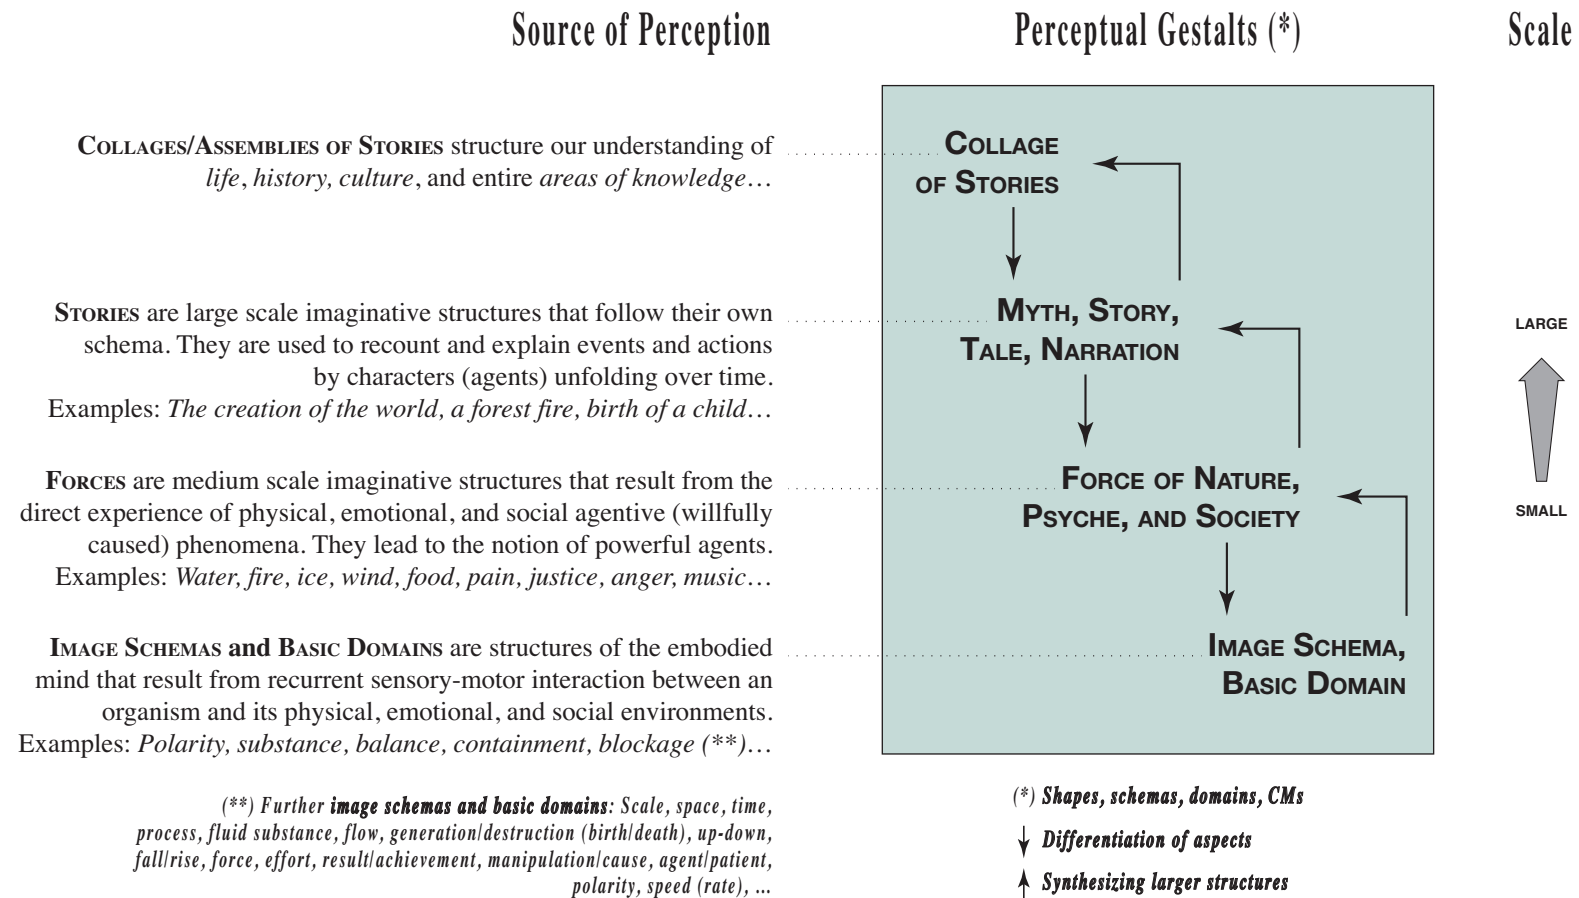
Source of Perception

Perceptual Gestalts (*)

Scale

COLLAGES/ASSEMBLIES OF STORIES structure our understanding of *life*, *history, culture*, and entire *areas of knowledge…*

STORIES are large scale imaginative structures that follow their own schema. They are used to recount and explain events and actions by characters (agents) unfolding over time. Examples: *The creation of the world, a forest fire, birth of a child…*

FORCES are medium scale imaginative structures that result from the direct experience of physical, emotional, and social agentive (willfully caused) phenomena. They lead to the notion of powerful agents. Examples: *Water, fire, ice, wind, food, pain, justice, anger, music…*

IMAGE SCHEMAS and BASIC DOMAINS are structures of the embodied mind that result from recurrent sensory-motor interaction between an organism and its physical, emotional, and social environments. Examples: *Polarity, substance, balance, containment, blockage (**)…*

(**) Further image schemas and basic domains: Scale, space, time, process, fluid substance, flow, generation/destruction (birth/death), up-down, fall/rise, force, effort, result/achievement, manipulation/cause, agent/patient, polarity, speed (rate), ...

COLLAGE OF STORIES

MYTH, STORY, TALE, NARRATION

FORCE OF NATURE, PSYCHE, AND SOCIETY

IMAGE SCHEMA, BASIC DOMAIN

LARGE

SMALL

(*) Shapes, schemas, domains, CMs

↓ Differentiation of aspects

↑ Synthesizing larger structures